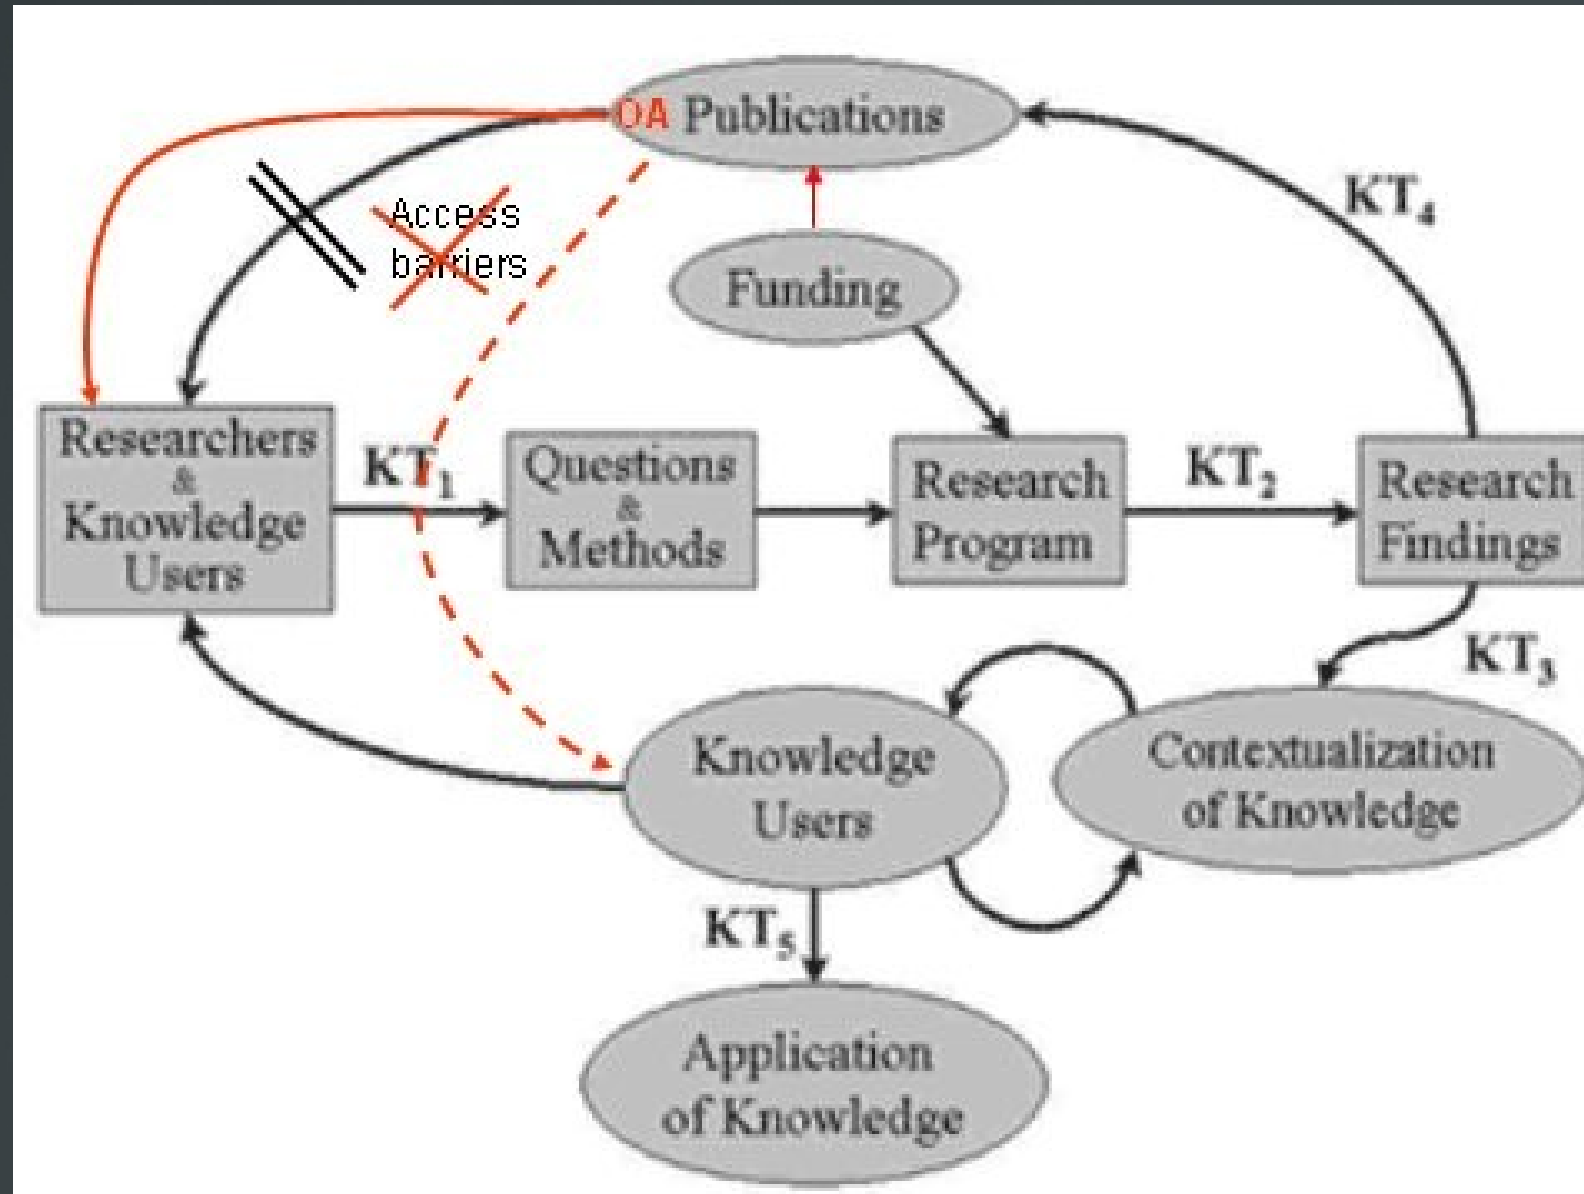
OA Publications

Access barriers

Funding

KT$_4$

Researchers & Knowledge Users

KT$_1$

Questions & Methods

Research Program

KT$_2$

Research Findings

KT$_3$

Knowledge Users

Contextualization of Knowledge

KT$_5$

Application of Knowledge